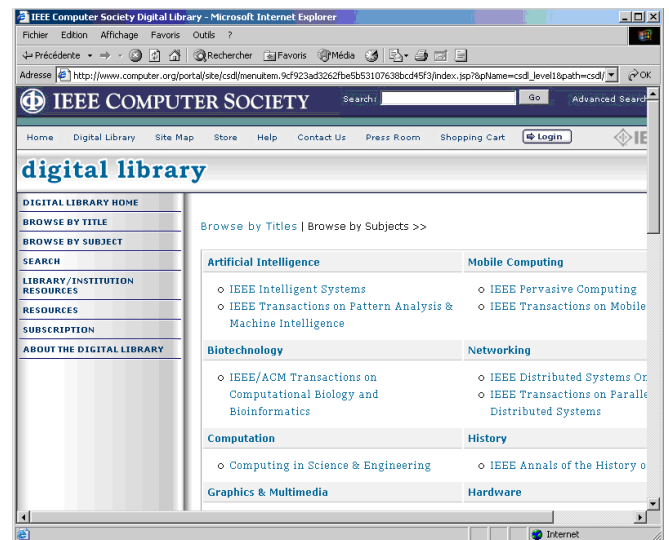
IEEE Computer Society Digital Library - Microsoft Internet Explorer

Fichier Edition Affichage Favoris Outils ?

Précédente Rechercher Favoris Média

Adresse http://www.computer.org/portal/site/csdl/menuitem.9cf923ad3262fbe5b53107638bcd45f3/index.jsp?&pName=csdl_level1&path=csdl/ OK

IEEE COMPUTER SOCIETY Search: Go Advanced Search

Home Digital Library Site Map Store Help Contact Us Press Room Shopping Cart Login

digital library

DIGITAL LIBRARY HOME
BROWSE BY TITLE
BROWSE BY SUBJECT
SEARCH
LIBRARY/INSTITUTION RESOURCES
RESOURCES
SUBSCRIPTION
ABOUT THE DIGITAL LIBRARY

Browse by Titles | Browse by Subjects >>

Artificial Intelligence
IEEE Intelligent Systems
IEEE Transactions on Pattern Analysis & Machine Intelligence

Mobile Computing
IEEE Pervasive Computing
IEEE Transactions on Mobile

Biotechnology
IEEE/ACM Transactions on Computational Biology and Bioinformatics

Networking
IEEE Distributed Systems On
IEEE Transactions on Paralle Distributed Systems

Computation
Computing in Science & Engineering

History
IEEE Annals of the History o

Graphics & Multimedia

Hardware

Internet